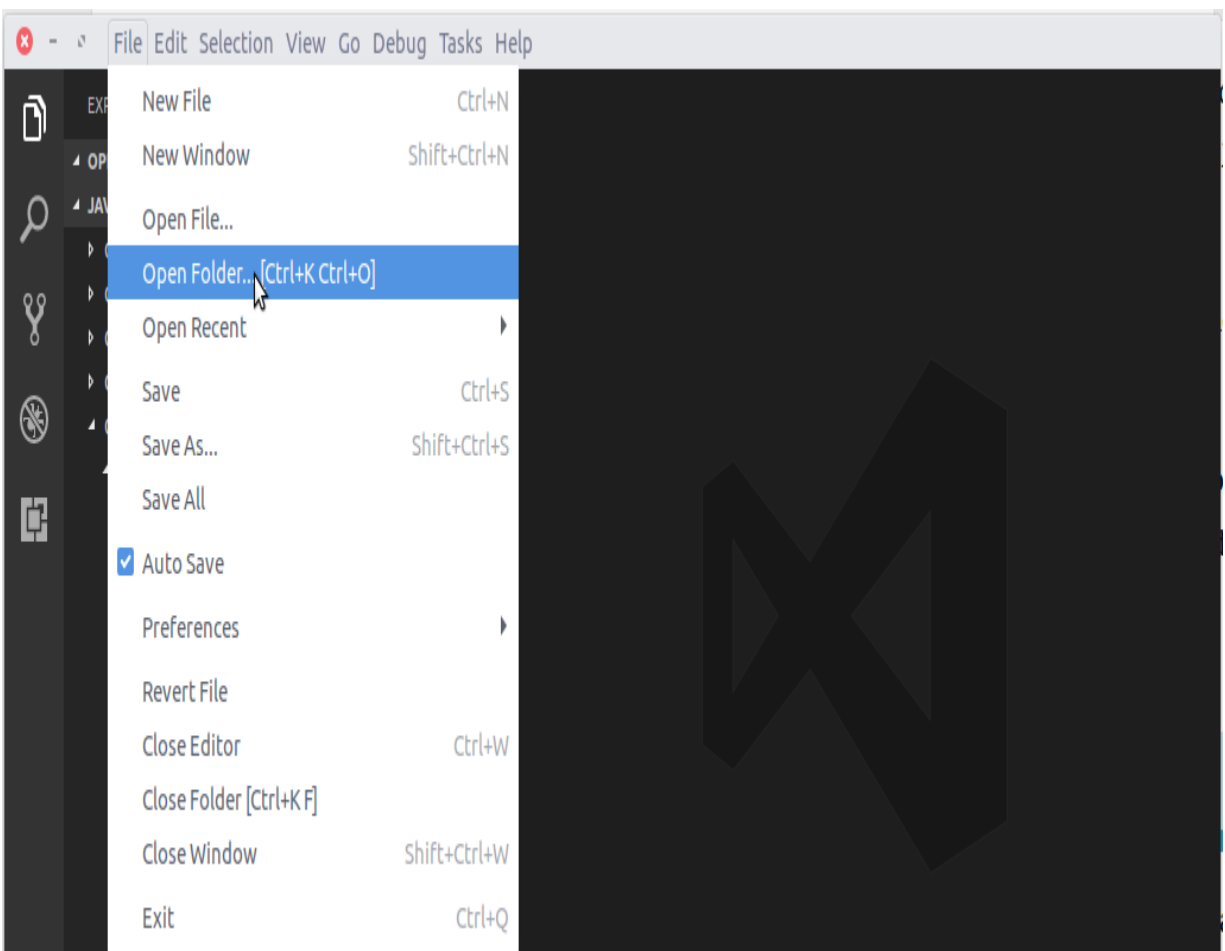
File Edit Selection View Go Debug Tasks Help

EXP

OP

JAV

New File Ctrl+N
New Window Shift+Ctrl+N
Open File...
Open Folder... [Ctrl+K Ctrl+O]
Open Recent
Save Ctrl+S
Save As... Shift+Ctrl+S
Save All
Auto Save
Preferences
Revert File
Close Editor Ctrl+W
Close Folder [Ctrl+K F]
Close Window Shift+Ctrl+W
Exit Ctrl+Q